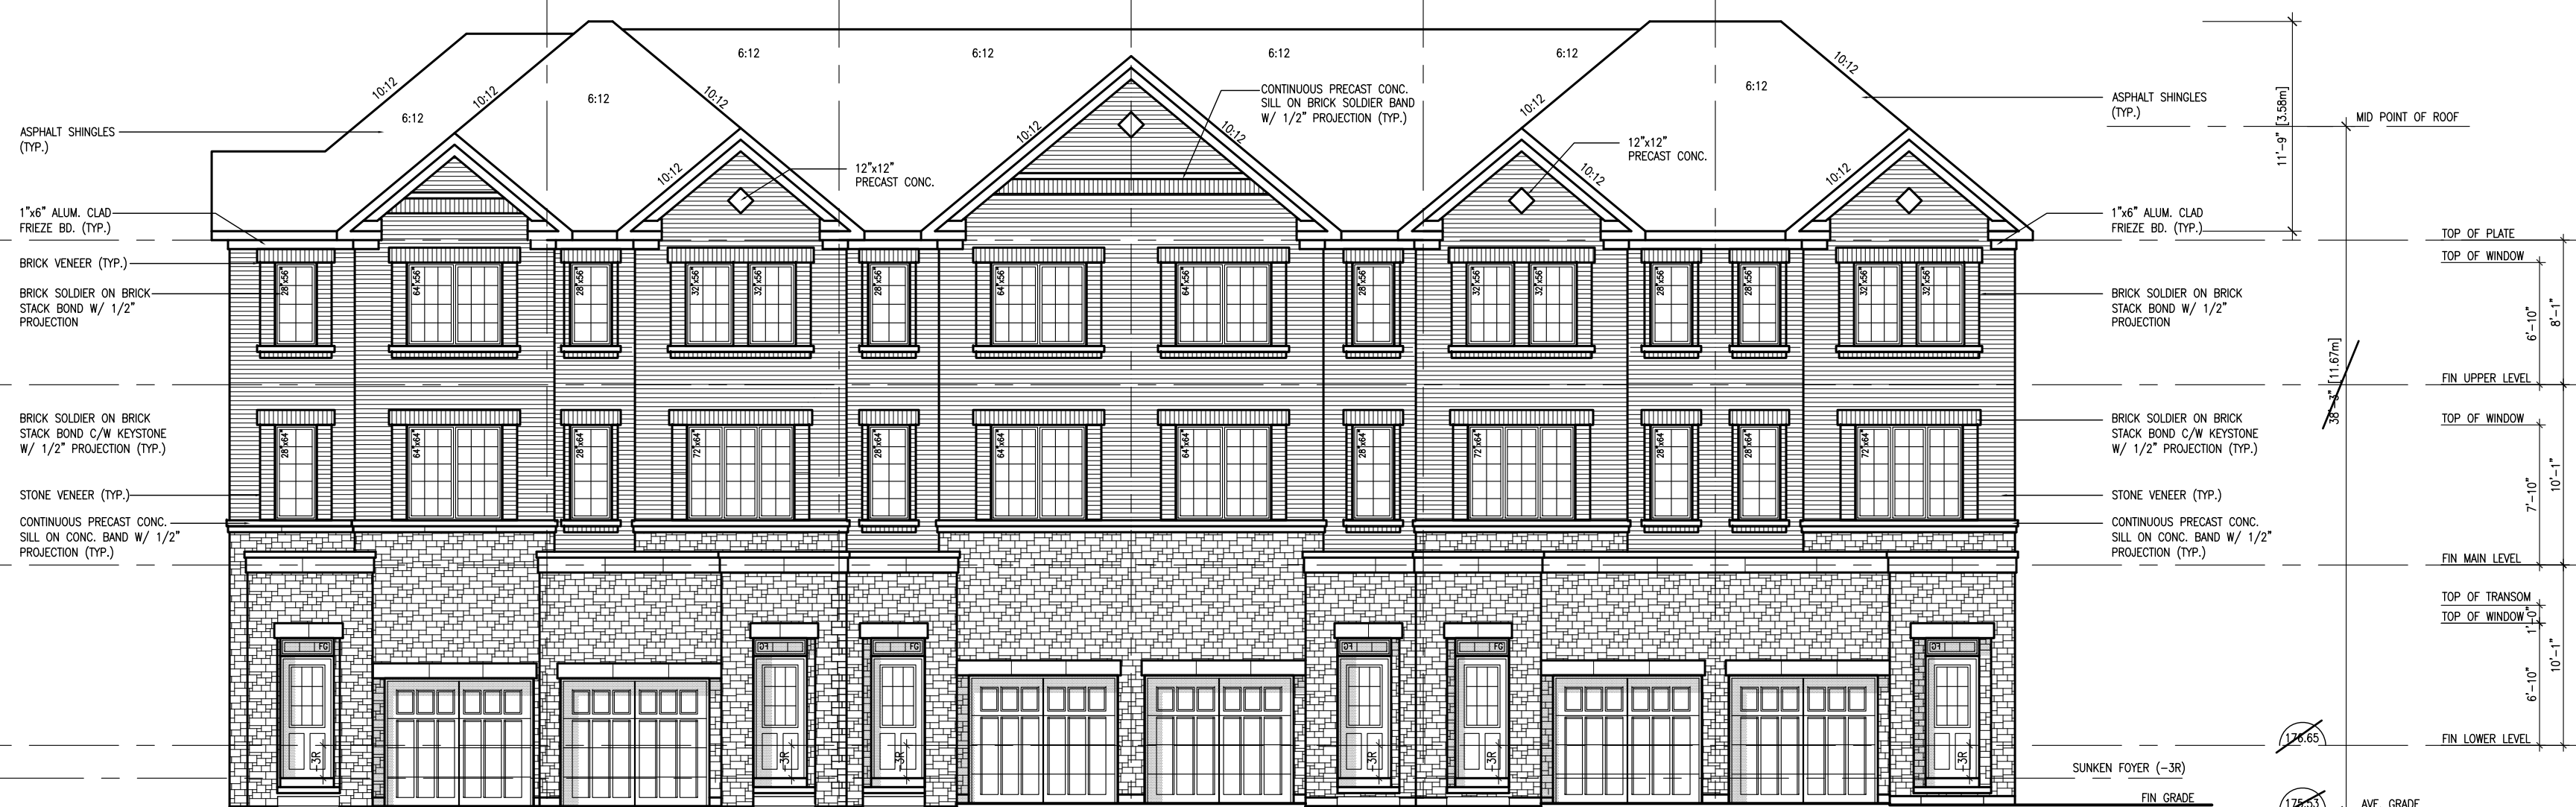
6:12 6:12 6:12 6:12 6:12

10:12 10:12 6:12 6:12 10:12 10:12 10:12 10:12 10:12 10:12 10:12 10:12 10:12

ASPHALT SHINGLES (TYP.)

CONTINUOUS PRECAST CONC. SILL ON BRICK SOLDIER BAND W/ 1/2" PROJECTION (TYP.)

12"x12" PRECAST CONC.

12"x12" PRECAST CONC.

ASPHALT SHINGLES (TYP.)

MID POINT OF ROOF

11'-9" [3.58m]

1"x6" ALUM. CLAD FRIEZE BD. (TYP.)

1"x6" ALUM. CLAD FRIEZE BD. (TYP.)

TOP OF PLATE

TOP OF WINDOW

BRICK VENEER (TYP.)

BRICK SOLDIER ON BRICK STACK BOND W/ 1/2" PROJECTION

BRICK SOLDIER ON BRICK STACK BOND W/ 1/2" PROJECTION

28"x56" 64"x56" 28"x56" 32"x56" 32"x56" 28"x56" 64"x56" 64"x56" 28"x56" 32"x56" 32"x56" 28"x56" 28"x56" 32"x56" 32"x56"

6'-10" 8'-1"

FIN UPPER LEVEL

38'-3" [11.67m]

BRICK SOLDIER ON BRICK STACK BOND C/W KEYSTONE W/ 1/2" PROJECTION (TYP.)

BRICK SOLDIER ON BRICK STACK BOND C/W KEYSTONE W/ 1/2" PROJECTION (TYP.)

TOP OF WINDOW

28"x64" 64"x64" 28"x64" 72"x64" 28"x64" 64"x64" 64"x64" 28"x64" 72"x64" 28"x64" 28"x64" 72"x64"

7'-10" 10'-1"

STONE VENEER (TYP.)

STONE VENEER (TYP.)

CONTINUOUS PRECAST CONC. SILL ON CONC. BAND W/ 1/2" PROJECTION (TYP.)

CONTINUOUS PRECAST CONC. SILL ON CONC. BAND W/ 1/2" PROJECTION (TYP.)

FIN MAIN LEVEL

TOP OF TRANSOM

TOP OF WINDOW

1'-0"

6'-10" 10'-1"

FG FG FG FG FG FG FG

3R 3R 3R 3R 3R 3R

176.65

FIN LOWER LEVEL

SUNKEN FOYER (-3R)

FIN GRADE

175.53

AVE. GRADE